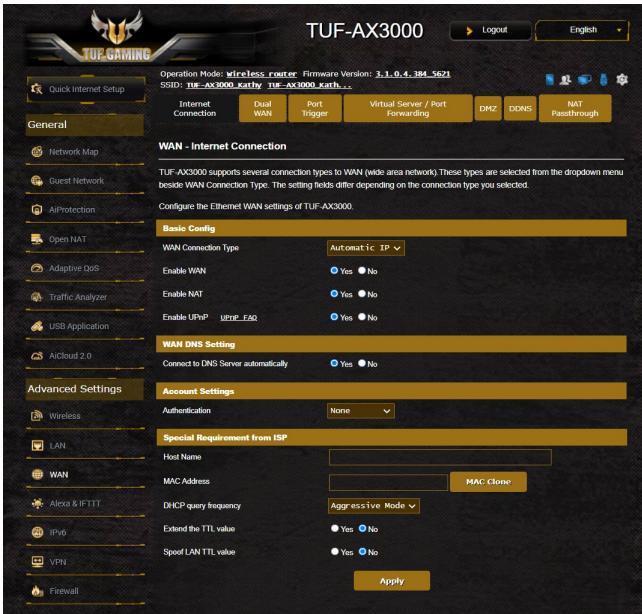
TUF GAMING

TUF-AX3000

Logout

English

Quick Internet Setup

General

Network Map

Guest Network

AiProtection

Open NAT

Adaptive QoS

Traffic Analyzer

USB Application

AiCloud 2.0

Advanced Settings

Wireless

LAN

WAN

Alexa & IFTTT

IPv6

VPN

Firewall

Operation Mode: Wireless router Firmware Version: 3.1.0.4.384_5621
SSID: TUF-AX3000_Kathy TUF-AX3000_Kath...

Internet Connection | Dual WAN | Port Trigger | Virtual Server / Port Forwarding | DMZ | DDNS | NAT Passthrough

WAN - Internet Connection

TUF-AX3000 supports several connection types to WAN (wide area network).These types are selected from the dropdown menu beside WAN Connection Type. The setting fields differ depending on the connection type you selected.

Configure the Ethernet WAN settings of TUF-AX3000.

Basic Config

WAN Connection Type Automatic IP

Enable WAN Yes No

Enable NAT Yes No

Enable UPnP UPnP FAQ Yes No

WAN DNS Setting

Connect to DNS Server automatically Yes No

Account Settings

Authentication None

Special Requirement from ISP

Host Name

MAC Address MAC Clone

DHCP query frequency Aggressive Mode

Extend the TTL value Yes No

Spoof LAN TTL value Yes No

Apply